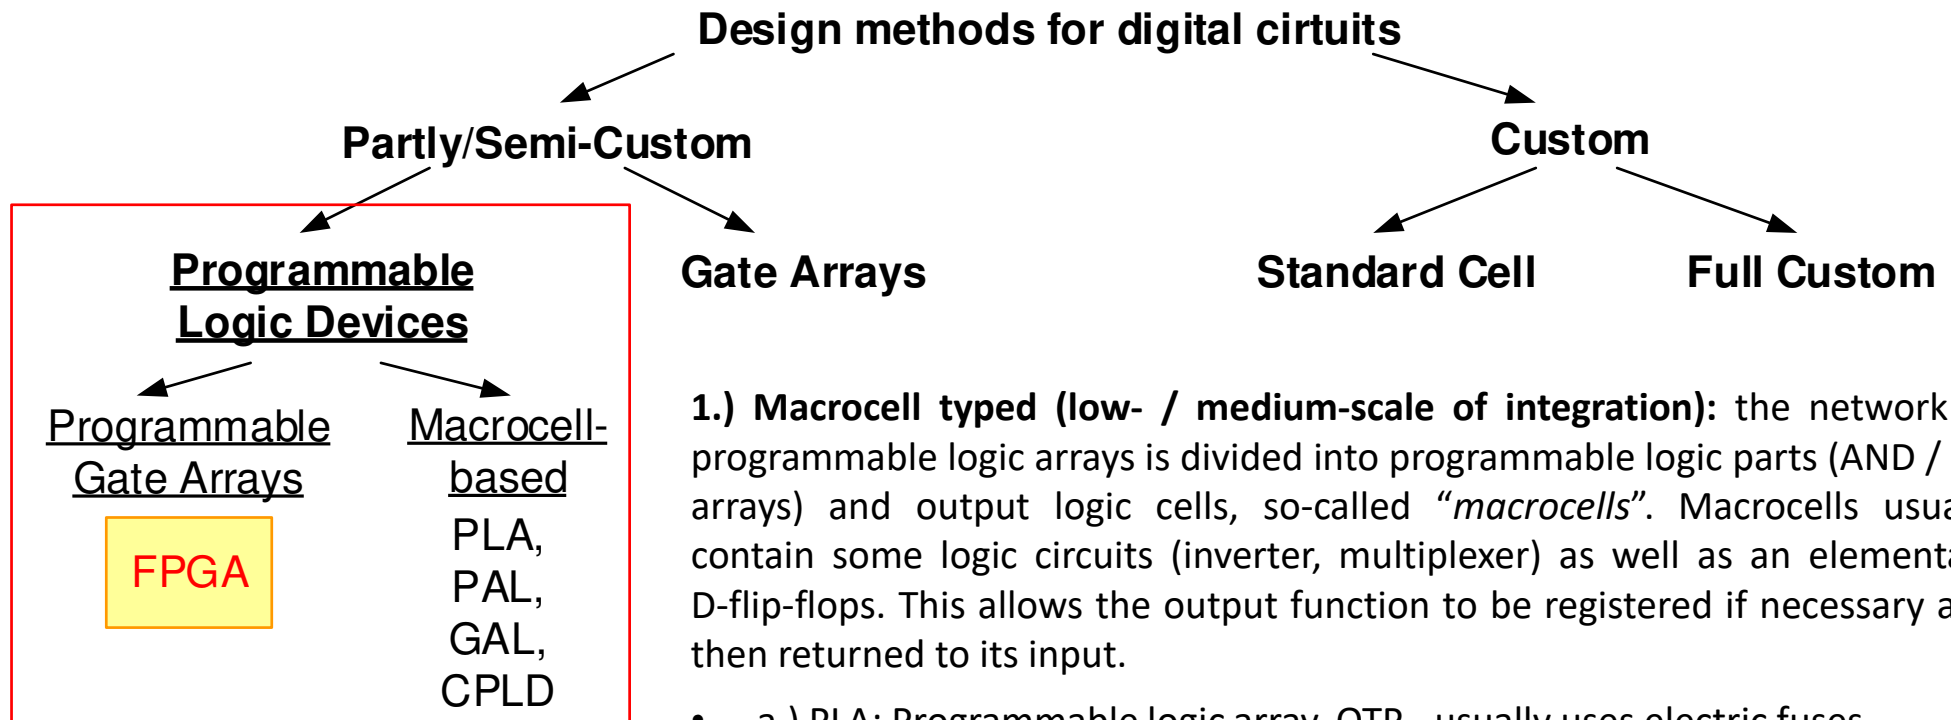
Design methods for digital cirtuits

Partly/Semi-Custom

Custom

Programmable Logic Devices

Gate Arrays

Standard Cell

Full Custom

Programmable Gate Arrays

FPGA

Macrocell-based

PLA, PAL, GAL, CPLD

1.) Macrocell typed (low- / medium-scale of integration): the network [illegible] programmable logic arrays is divided into programmable logic parts (AND / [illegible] arrays) and output logic cells, so-called “macrocells”. Macrocells usua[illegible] contain some logic circuits (inverter, multiplexer) as well as an elementa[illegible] D-flip-flops. This allows the output function to be registered if necessary a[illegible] then returned to its input.

• a.) PLA: Programmable logic array, OTP - usually uses electric fuses